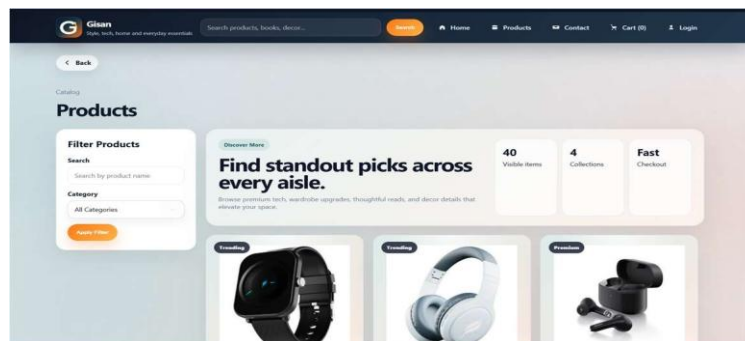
G Gisan
Style, tech, home and everyday essentials

Search products, books, decor...

Search

Home

Products

Contact

Cart (0)

Login

< Back

Catalog

Products

Filter Products

Search

Search by product name

Category

All Categories

Apply Filter

Discover More

Find standout picks across every aisle.

Browse premium tech, wardrobe upgrades, thoughtful reads, and decor details that elevate your space.

40
Visible items

4
Collections

Fast
Checkout

Trending

Trending

Premium